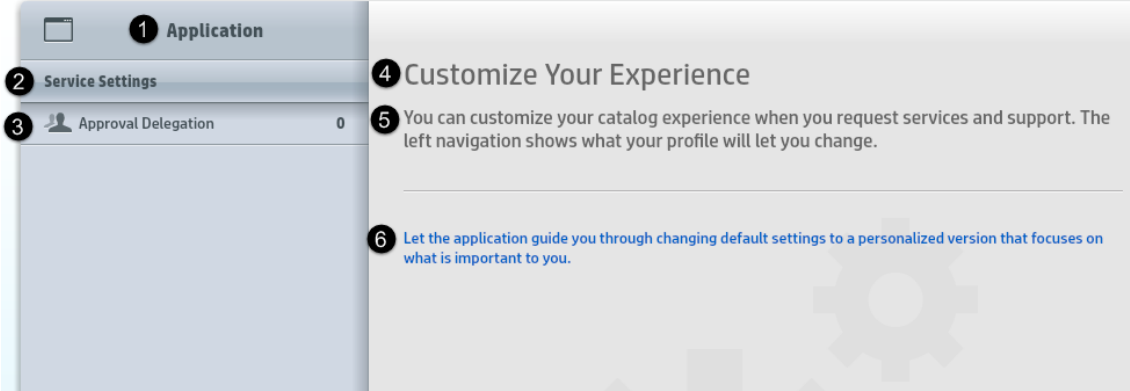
1 Application

2 Service Settings

3 Approval Delegation 0

4 Customize Your Experience

5 You can customize your catalog experience when you request services and support. The left navigation shows what your profile will let you change.

6 Let the application guide you through changing default settings to a personalized version that focuses on what is important to you.